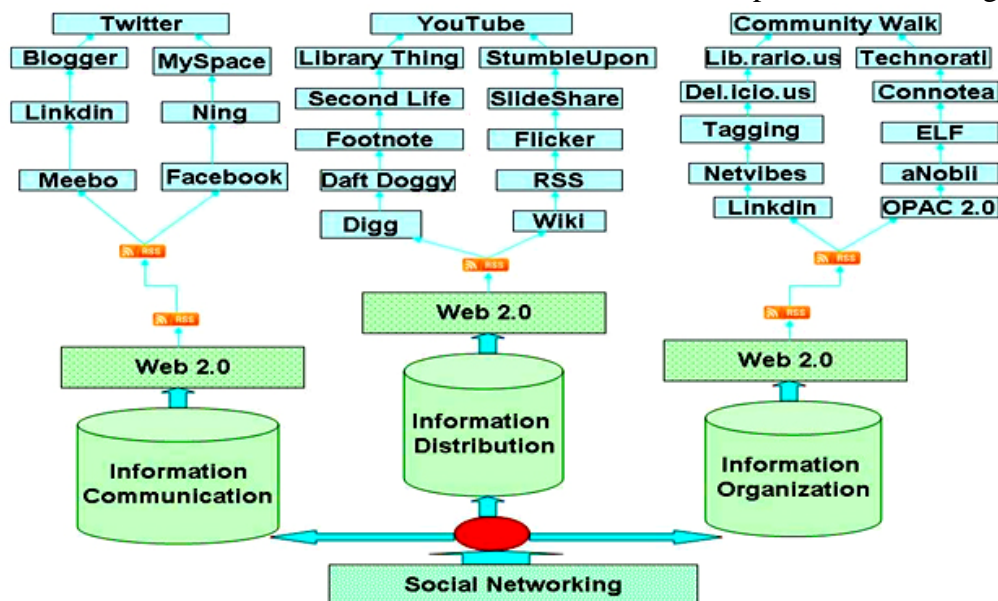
Twitter
Blogger
MySpace
Linkdin
Ning
Meebo
Facebook
RSS
RSS
Web 2.0
Information Communication

YouTube
Library Thing
StumbleUpon
Second Life
SlideShare
Footnote
Flicker
Daft Doggy
RSS
Digg
Wiki
RSS
Web 2.0
Information Distribution

Community Walk
Lib.rario.us
Technorati
Del.icio.us
Connotea
Tagging
ELF
Netvibes
aNobii
Linkdin
OPAC 2.0
RSS
RSS
Web 2.0
Information Organization

Social Networking